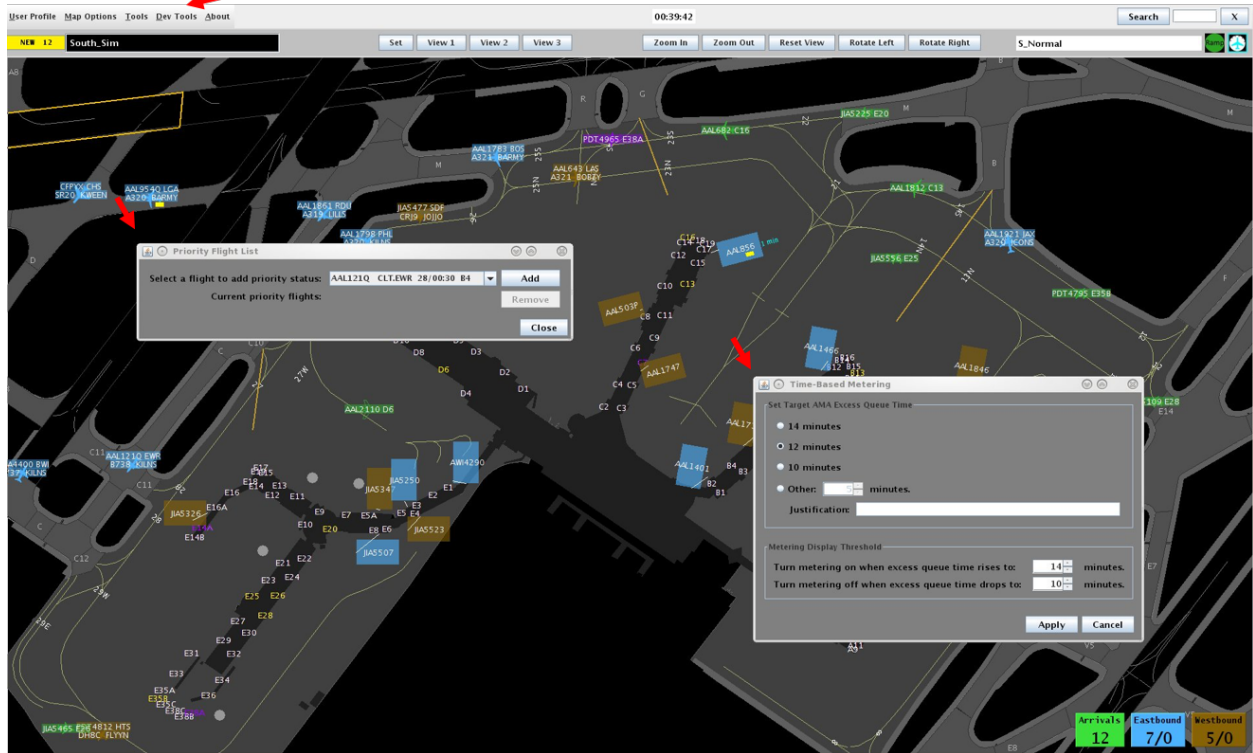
User Profile Map Options Tools Dev Tools About

00:39:42

Search X

NEW 12 South_Sim

Set View 1 View 2 View 3

Zoom In Zoom Out Reset View Rotate Left Rotate Right

S_Normal

Priority Flight List

Select a flight to add priority status: AAL121Q CLT.EWR 28/00:30 B4

Add

Current priority flights:

Remove

Close

Time-Based Metering

Set Target AMA Excess Queue Time

14 minutes

12 minutes

10 minutes

Other: minutes.

Justification:

Metering Display Threshold

Turn metering on when excess queue time rises to: 14 minutes.

Turn metering off when excess queue time drops to: 10 minutes.

Apply Cancel

AAL1783 BOS A321 BARMY
PDT4965 E38A
AAL682 C16
JIA5225 E20
AAL643 LAS A321 BOBBY
CFFXX CHS SR20 KWEEN
AAL954Q LGA A320 BARMY
AAL1861 RDU A319 LILLS
JIA5477 SDF CRJ9 JOJJO
AAL1798 PHL
AAL1812 C13
AAL1921 JAX A320 ICONS
JIA5556 E25
PDT4785 E35B
AAL856
AAL503P
AAL1747
AAL1466
AAL1846
AAL2110 D6
AAL1210 EWR B738 KILNS
4400 BWI
JIA5326
JIA5250
JIA5347
AWI4290
JIA5523
JIA5507
AAL1401
JIA5465 E26
4812 HTS DHBC FLYYN

C16 C14 C17 C19 C12 C15 C10 C13 C8 C11 C9 C6 C4 C5 C2 C3
D8 D3 D6 D2 D4 D1
B4 B2 B1 B3
E17 E15 E18 E14 E13 E16 E12 E11 E16A E10 E9 E7 E5A E5 E4 E3 E2 E1 E8 E6 E14B E21 E22 E23 E24 E25 E26 E28 E27 E30 E29 E31 E32 E33 E34 E35A E36 E35B E35C E38C E38B
C11 C10 C12 C A8 D M R G 25S 25N 23 22 36C 27W 28 29W 29E 18L 9 E14 E7 E8 V5

Arrivals 12
Eastbound 7/0
Westbound 5/0